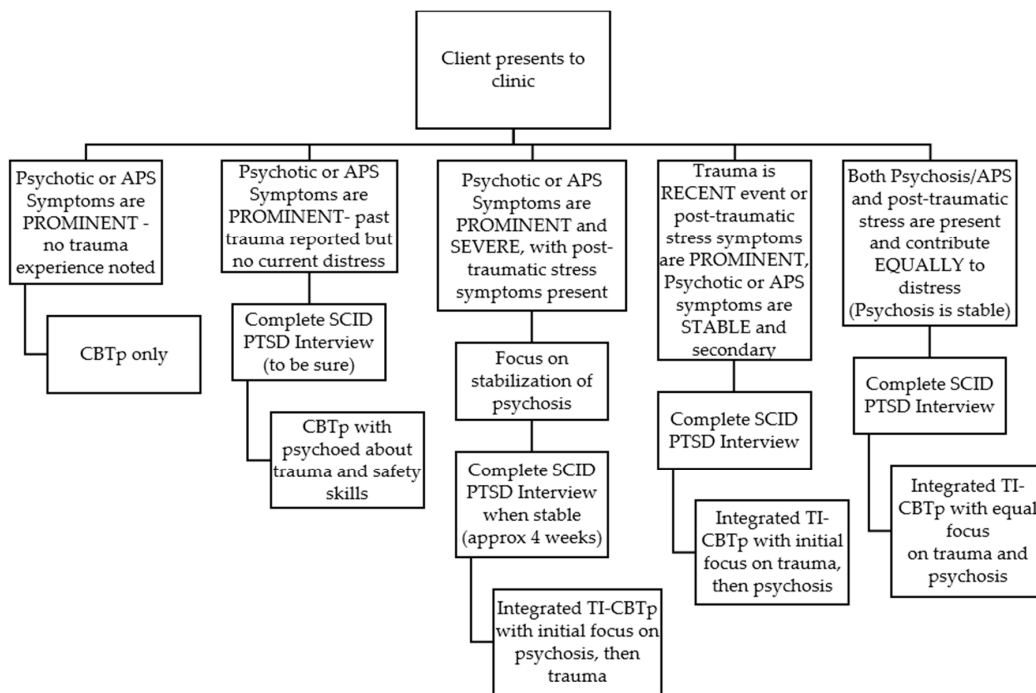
Client presents to clinic

Psychotic or APS Symptoms are PROMINENT - no trauma experience noted

CBTp only

Psychotic or APS Symptoms are PROMINENT- past trauma reported but no current distress

Complete SCID PTSD Interview (to be sure)

CBTp with psychoed about trauma and safety skills

Psychotic or APS Symptoms are PROMINENT and SEVERE, with post-traumatic stress symptoms present

Focus on stabilization of psychosis

Complete SCID PTSD Interview when stable (approx 4 weeks)

Integrated TI-CBTp with initial focus on psychosis, then trauma

Trauma is RECENT event or post-traumatic stress symptoms are PROMINENT, Psychotic or APS symptoms are STABLE and secondary

Complete SCID PTSD Interview

Integrated TI-CBTp with initial focus on trauma, then psychosis

Both Psychosis/APS and post-traumatic stress are present and contribute EQUALLY to distress (Psychosis is stable)

Complete SCID PTSD Interview

Integrated TI-CBTp with equal focus on trauma and psychosis